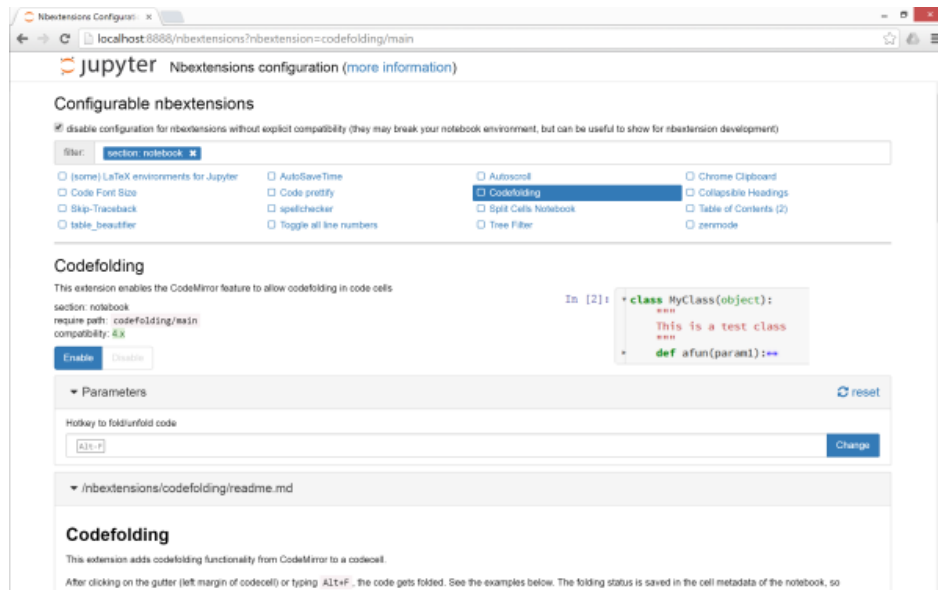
Nbextensions Configurati ×

localhost:8888/nbextensions?nbextension=codefolding/main

jupyter Nbextensions configuration (more information)

Configurable nbextensions

disable configuration for nbextensions without explicit compatibility (they may break your notebook environment, but can be useful to show for nbextension development)

filter: section: notebook ×

(some) LaTeX environments for Jupyter
AutoSaveTime
Autoscroll
Chrome Clipboard
Code Font Size
Code prettify
Codefolding
Collapsible Headings
Skip-Traceback
spellchecker
Split Cells Notebook
Table of Contents (2)
table_beautifier
Toggle all line numbers
Tree Filter
zenmode

Codefolding

This extension enables the CodeMirror feature to allow codefolding in code cells

section: notebook
require path: codefolding/main
compatibility: 4.x

Enable Disable

In [2]: class MyClass(object):
"""
This is a test class
"""
def afun(param1):↔

▾ Parameters
reset

Hotkey to fold/unfold code

Alt-F
Change

▾ /nbextensions/codefolding/readme.md

Codefolding

This extension adds codefolding functionality from CodeMirror to a codecell.

After clicking on the gutter (left margin of codecell) or typing Alt+F , the code gets folded. See the examples below. The folding status is saved in the cell metadata of the notebook, so